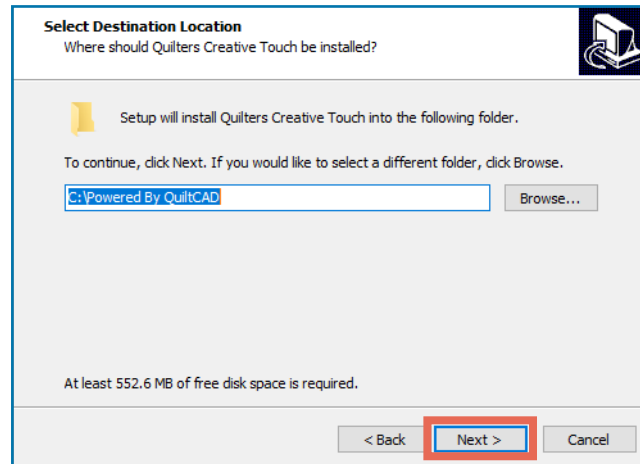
Select Destination Location
Where should Quilters Creative Touch be installed?

Setup will install Quilters Creative Touch into the following folder.

To continue, click Next. If you would like to select a different folder, click Browse.

C:\Powered By QuiltCAD

Browse...

At least 552.6 MB of free disk space is required.

< Back

Next >

Cancel